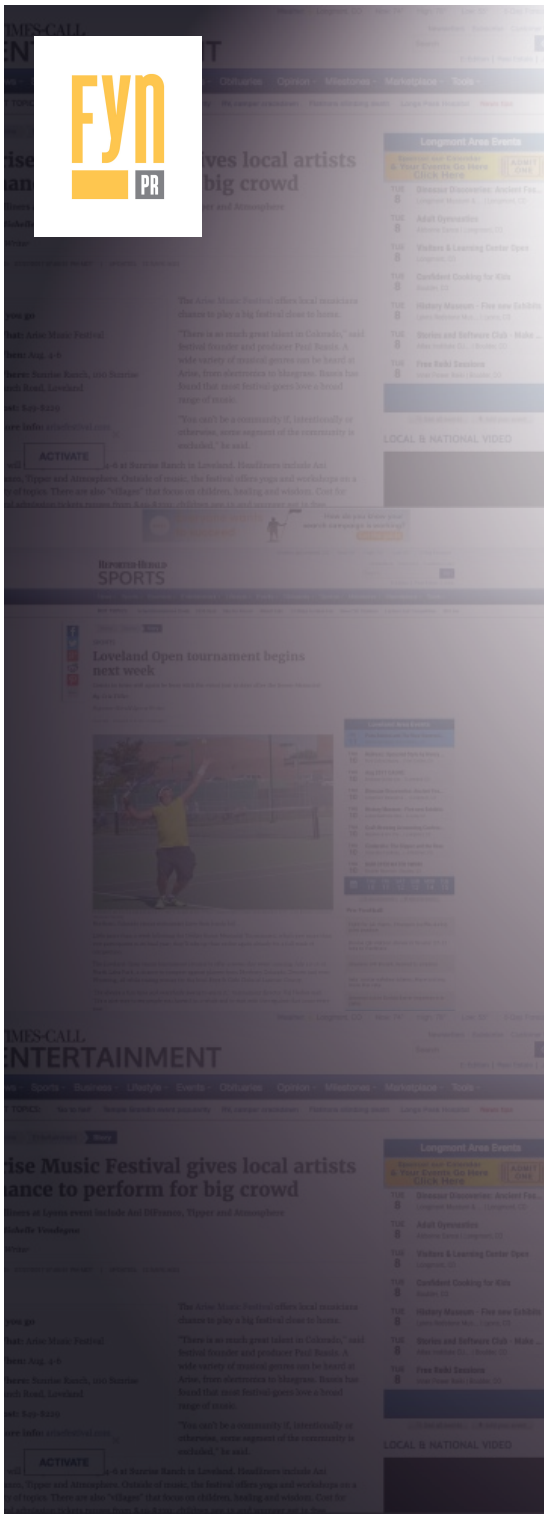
Fyn
PR

TIMES-CALL
ENTERTAINMENT

Obituaries · Opinion · Milestones · Marketplace · Tools

rise Music Festival gives local artists
chance to perform for big crowd

Longmont Area Events

ACTIVATE

REPORTER-HERALD
SPORTS

Loveland Open tournament begins next week

TIMES-CALL
ENTERTAINMENT

Sports · Business · Lifestyle · Events · Obituaries · Opinion · Milestones · Marketplace · Tools

rise Music Festival gives local artists
chance to perform for big crowd

Longmont Area Events

Dinosaur Discoveries: Ancient Fos...
Adult Gymnastics
Visitors & Learning Center Open
Confident Cooking for Kids
History Museum - Free new Exhibits
Stories and Software Club - Make ...
Free Reiki Sessions

The Arise Music Festival offers local musicians chance to play a big festival close to home.

"There is so much great talent in Colorado," said festival founder and producer Paul Bassis. A wide variety of musical genres can be found at Arise, from electronica to bluegrass. Bassis has found that most festival goers love a broad range of music.

"You can't be a community if, intentionally or otherwise, some segment of the community is excluded," he said.

ACTIVATE

LOCAL & NATIONAL VIDEO